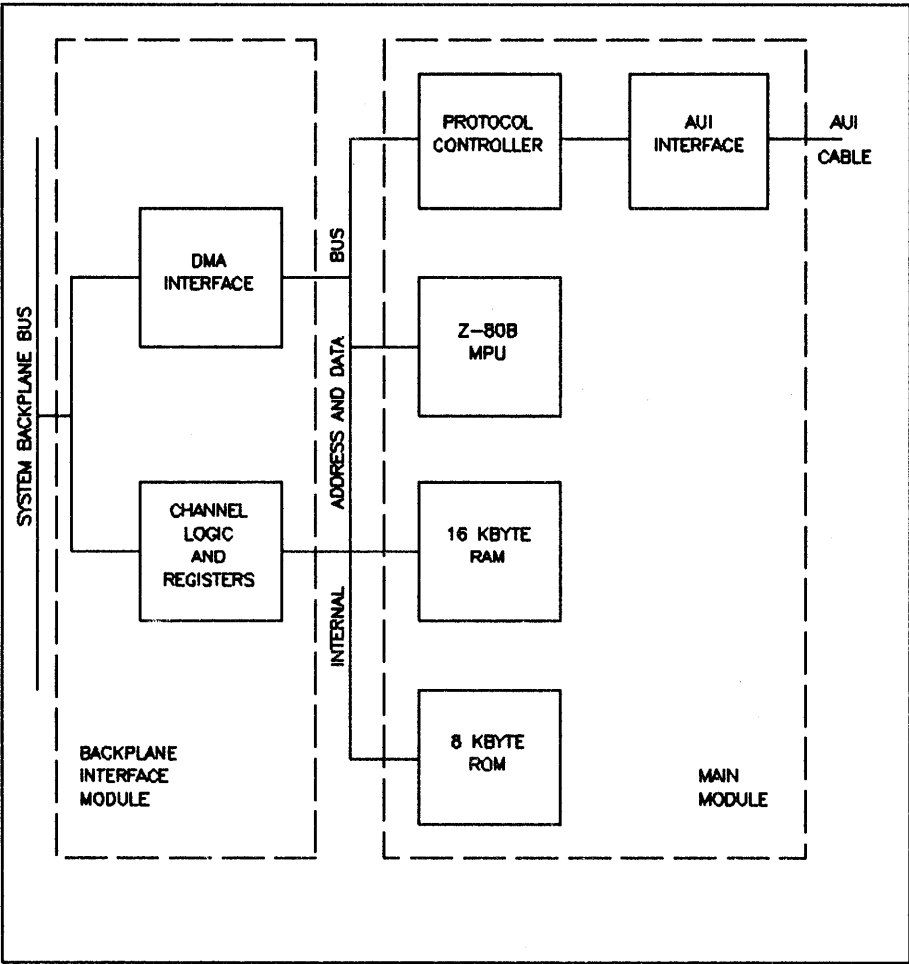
SYSTEM BACKPLANE BUS

DMA INTERFACE

CHANNEL LOGIC AND REGISTERS

BACKPLANE INTERFACE MODULE

INTERNAL ADDRESS AND DATA BUS

PROTOCOL CONTROLLER

AUI INTERFACE

AUI CABLE

Z-80B MPU

16 KBYTE RAM

8 KBYTE ROM

MAIN MODULE